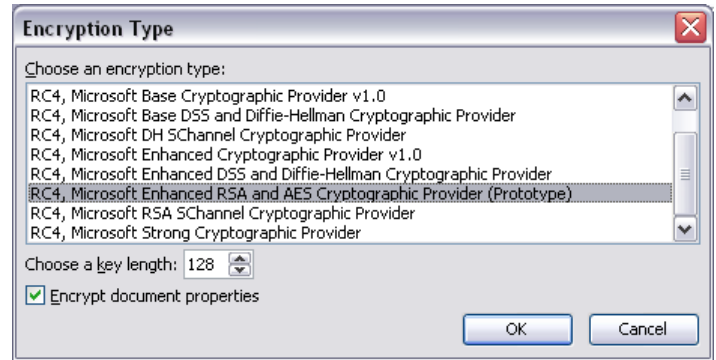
Encryption Type

Choose an encryption type:

RC4, Microsoft Base Cryptographic Provider v1.0
RC4, Microsoft Base DSS and Diffie-Hellman Cryptographic Provider
RC4, Microsoft DH SChannel Cryptographic Provider
RC4, Microsoft Enhanced Cryptographic Provider v1.0
RC4, Microsoft Enhanced DSS and Diffie-Hellman Cryptographic Provider
RC4, Microsoft Enhanced RSA and AES Cryptographic Provider (Prototype)
RC4, Microsoft RSA SChannel Cryptographic Provider
RC4, Microsoft Strong Cryptographic Provider

Choose a key length: 128

Encrypt document properties

OK Cancel